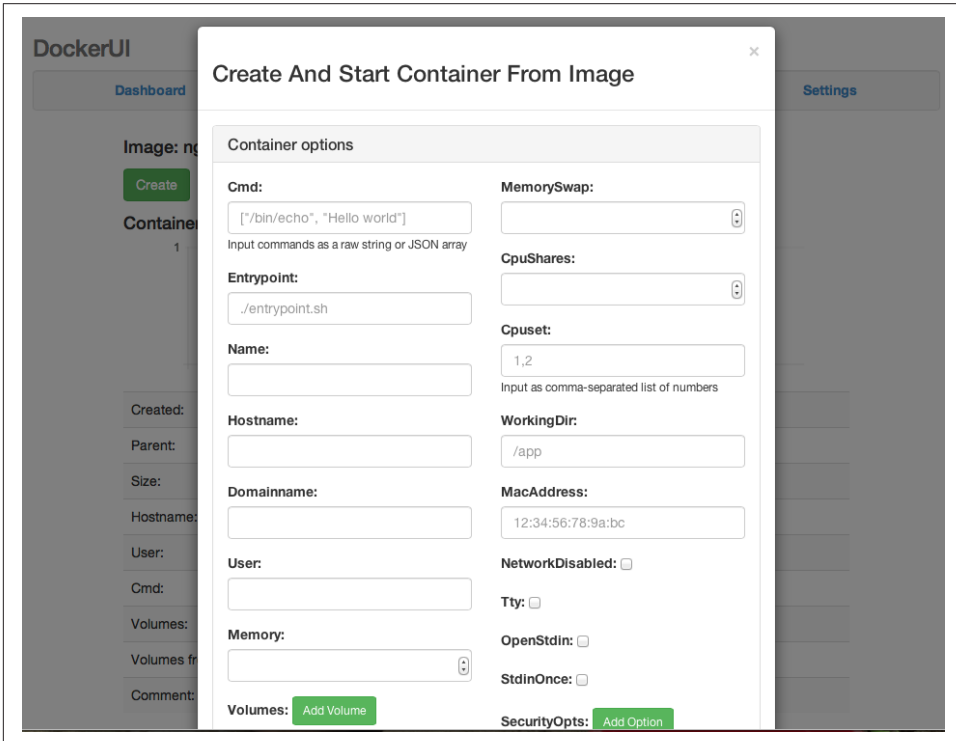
DockerUI

Dashboard

Settings

Image: ng

Create

Containe

1

Created:

Parent:

Size:

Hostname:

User:

Cmd:

Volumes:

Volumes fr

Comment:

×

Create And Start Container From Image

Container options

Cmd:

["/bin/echo", "Hello world"]

Input commands as a raw string or JSON array

Entrypoint:

./entrypoint.sh

Name:

Hostname:

Domainname:

User:

Memory:

Volumes: Add Volume

MemorySwap:

CpuShares:

Cpuset:

1,2

Input as comma-separated list of numbers

WorkingDir:

/app

MacAddress:

12:34:56:78:9a:bc

NetworkDisabled:

Tty:

OpenStdin:

StdinOnce:

SecurityOpts: Add Option